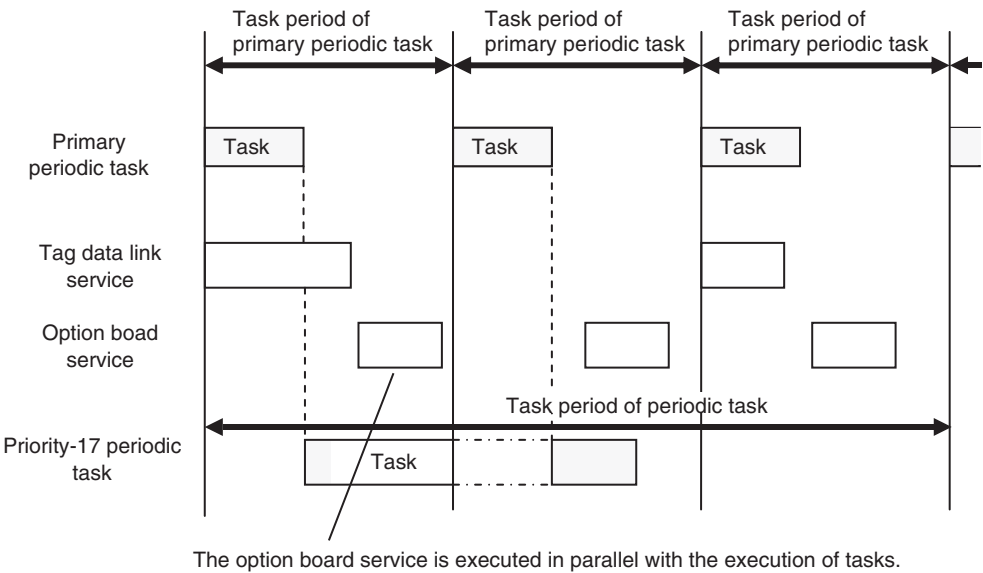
Task period of primary periodic task

Task period of primary periodic task

Task period of primary periodic task

Primary periodic task

Task

Task

Task

Tag data link service

Option boad service

Task period of periodic task

Priority-17 periodic task

Task

The option board service is executed in parallel with the execution of tasks.